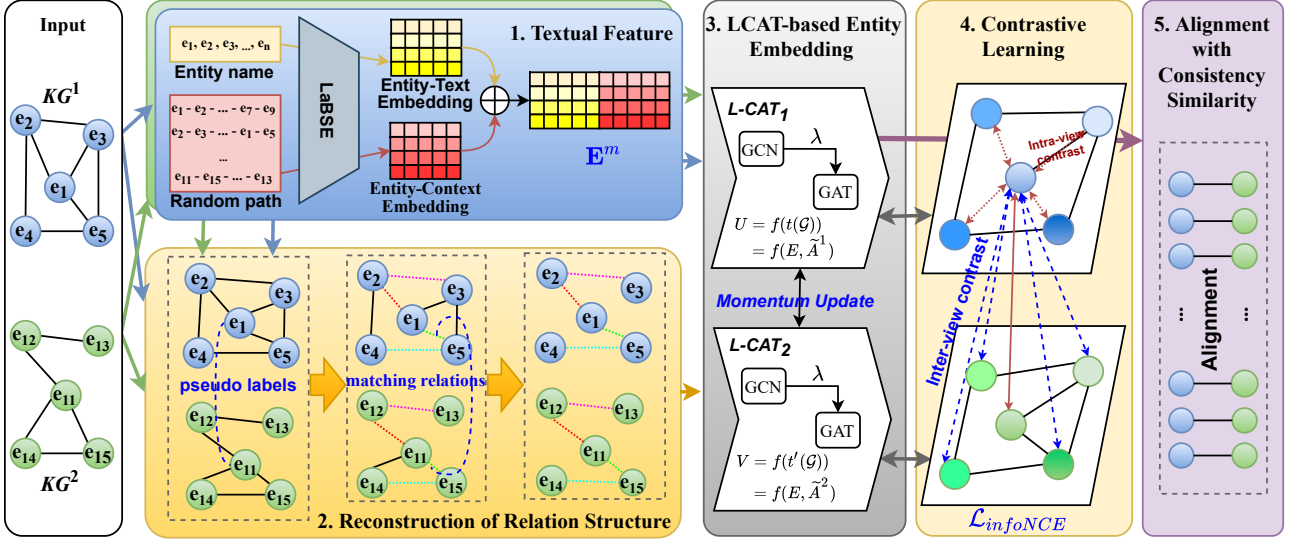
Input

$KG^1$

$e_2$ $e_3$ $e_1$ $e_4$ $e_5$

$e_{12}$ $e_{13}$ $e_{11}$ $e_{14}$ $e_{15}$

$KG^2$

$e_1, e_2, e_3, ..., e_n$

Entity name

$e_1 - e_2 - ... - e_7 - e_9$
$e_2 - e_3 - ... - e_1 - e_5$
...
$e_{11} - e_{15} - ... - e_{13}$

Random path

LaBSE

Entity-Text Embedding

Entity-Context Embedding

1. Textual Feature

$\mathbf{E}^m$

$e_2$ $e_3$ $e_1$ $e_4$ $e_5$

pseudo labels

$e_{12}$ $e_{13}$ $e_{11}$ $e_{14}$ $e_{15}$

$e_2$ $e_3$ $e_1$ $e_4$ $e_5$

matching relations

$e_{12}$ $e_{13}$ $e_{11}$ $e_{14}$ $e_{15}$

$e_2$ $e_3$ $e_1$ $e_4$ $e_5$

$e_{12}$ $e_{13}$ $e_{11}$ $e_{14}$ $e_{15}$

2. Reconstruction of Relation Structure

3. LCAT-based Entity Embedding

L-CAT$_1$

GCN $\lambda$ GAT

$U = f(t(\mathcal{G}))$
$= f(E, \widetilde{A}^1)$

Momentum Update

L-CAT$_2$

GCN $\lambda$ GAT

$V = f(t'(\mathcal{G}))$
$= f(E, \widetilde{A}^2)$

4. Contrastive Learning

Intra-view contrast

Inter-view contrast

$\mathcal{L}_{infoNCE}$

5. Alignment with Consistency Similarity

...

Alignment

...